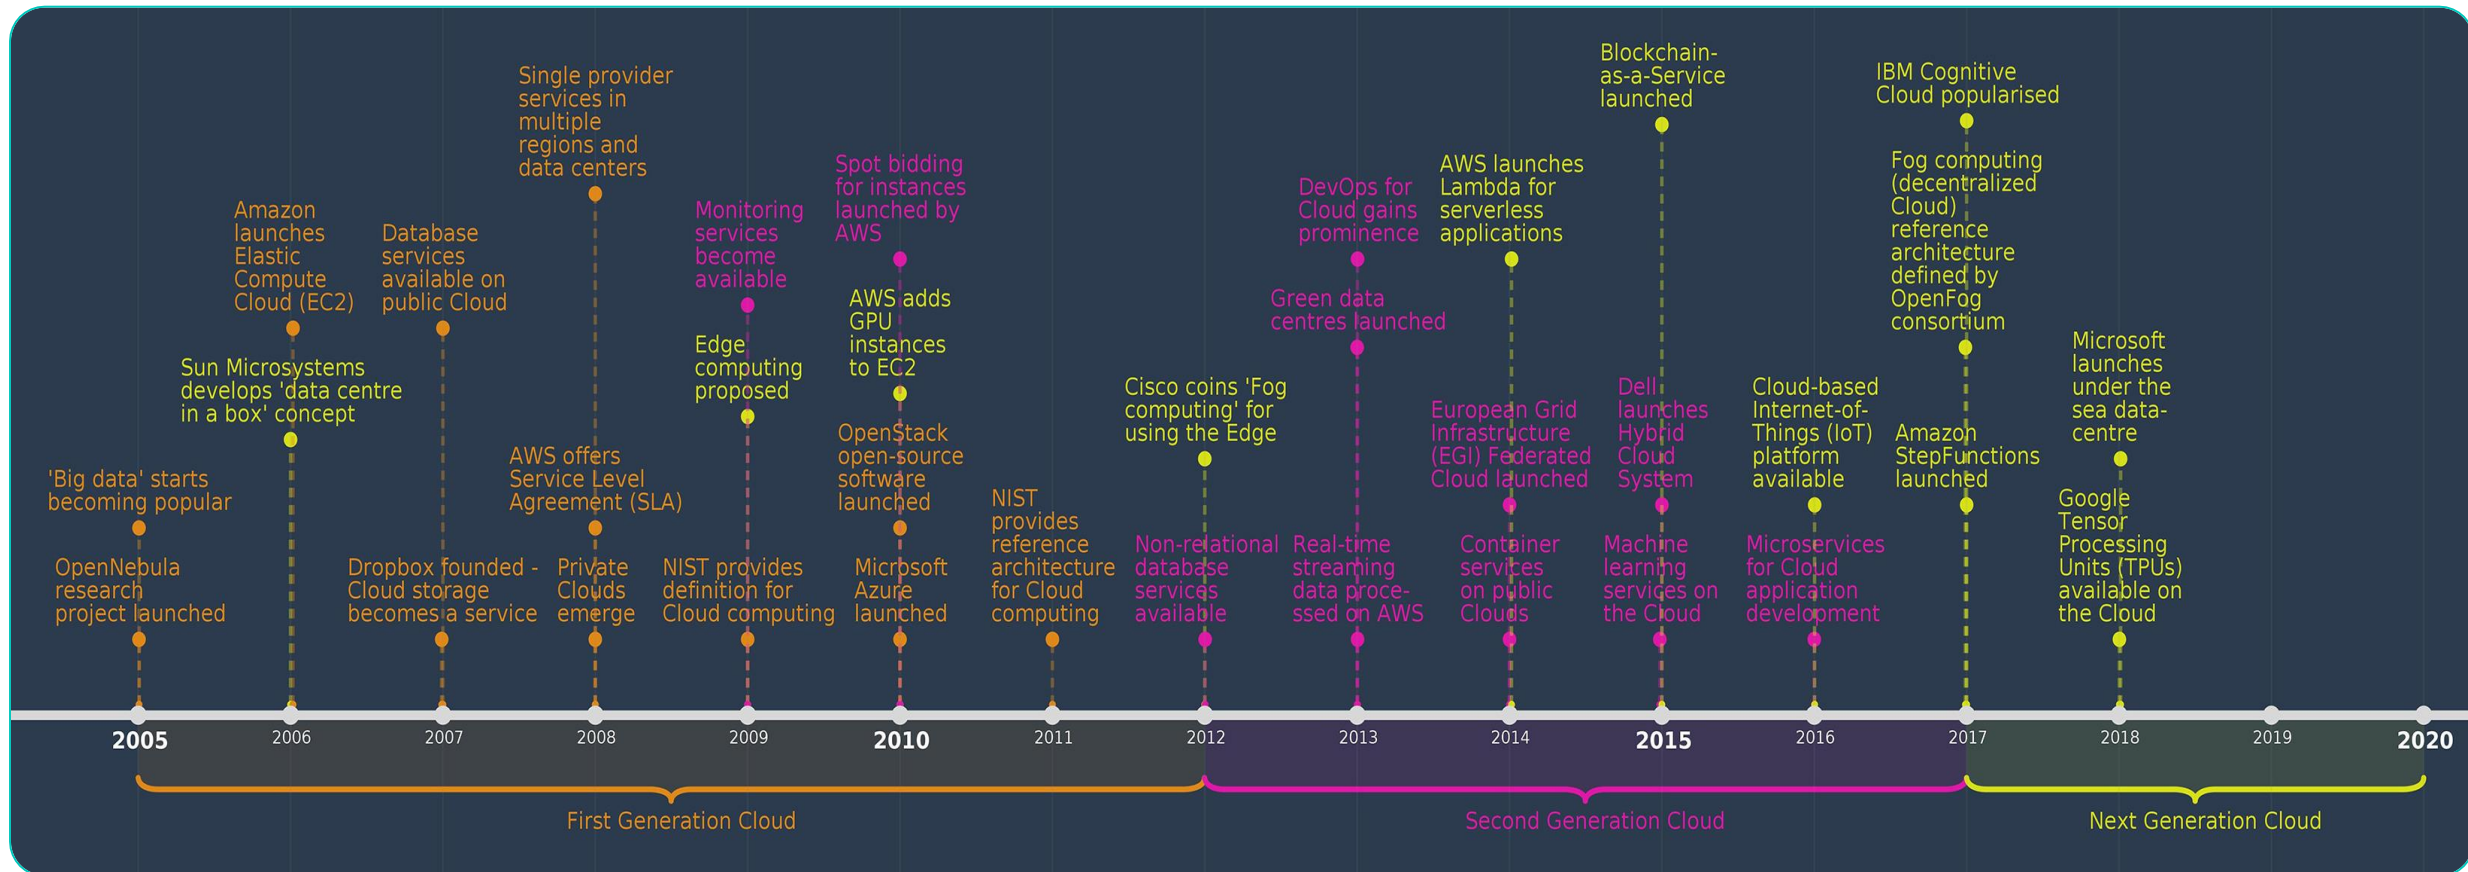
'Big data' starts becoming popular

OpenNebula research project launched

Amazon launches Elastic Compute Cloud (EC2)

Sun Microsystems develops 'data centre in a box' concept

Database services available on public Cloud

Dropbox founded - Cloud storage becomes a service

Single provider services in multiple regions and data centers

AWS offers Service Level Agreement (SLA)

Private Clouds emerge

Monitoring services become available

Edge computing proposed

NIST provides definition for Cloud computing

Spot bidding for instances launched by AWS

AWS adds GPU instances to EC2

OpenStack open-source software launched

Microsoft Azure launched

NIST provides reference architecture for Cloud computing

Cisco coins 'Fog computing' for using the Edge

Non-relational database services available

DevOps for Cloud gains prominence

Green data centres launched

Real-time streaming data processed on AWS

AWS launches Lambda for serverless applications

European Grid Infrastructure (EGI) Federated Cloud launched

Container services on public Clouds

Blockchain-as-a-Service launched

Dell launches Hybrid Cloud System

Machine learning services on the Cloud

Cloud-based Internet-of-Things (IoT) platform available

Microservices for Cloud application development

IBM Cognitive Cloud popularised

Fog computing (decentralized Cloud) reference architecture defined by OpenFog consortium

Amazon StepFunctions launched

Microsoft launches under the sea data-centre

Google Tensor Processing Units (TPUs) available on the Cloud

2005 2006 2007 2008 2009 2010 2011 2012 2013 2014 2015 2016 2017 2018 2019 2020

First Generation Cloud

Second Generation Cloud

Next Generation Cloud